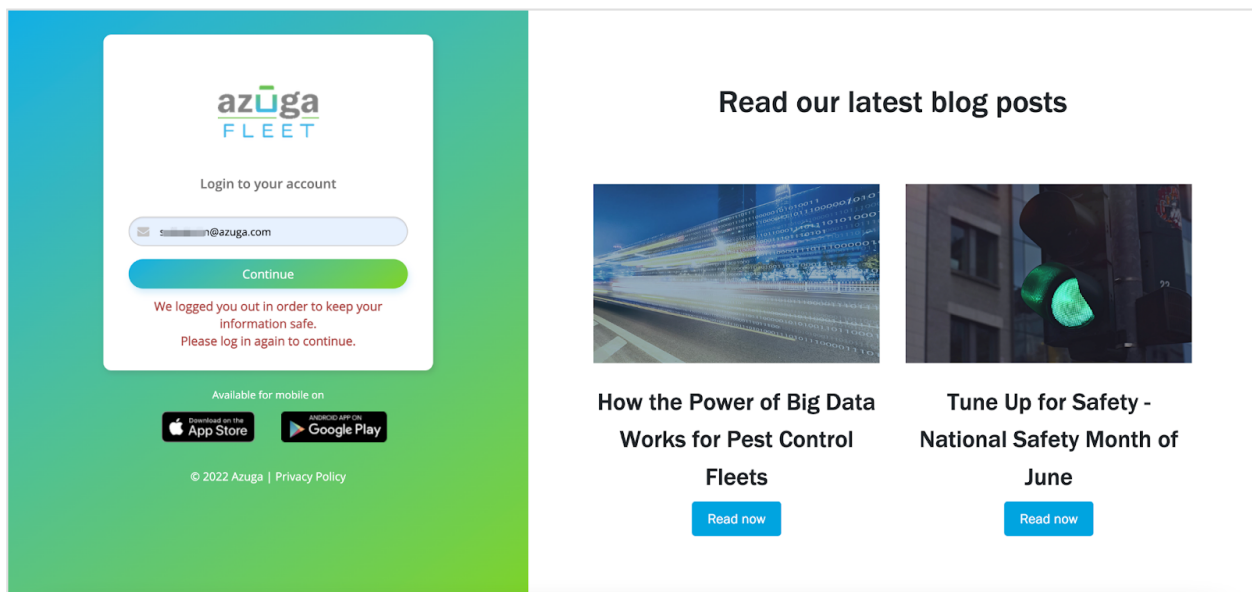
azuga
FLEET

Login to your account

s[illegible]n@azuga.com

Continue

We logged you out in order to keep your information safe.
Please log in again to continue.

Available for mobile on

Download on the App Store

ANDROID APP ON Google Play

© 2022 Azuga | Privacy Policy

Read our latest blog posts

How the Power of Big Data Works for Pest Control Fleets

Read now

Tune Up for Safety - National Safety Month of June

Read now